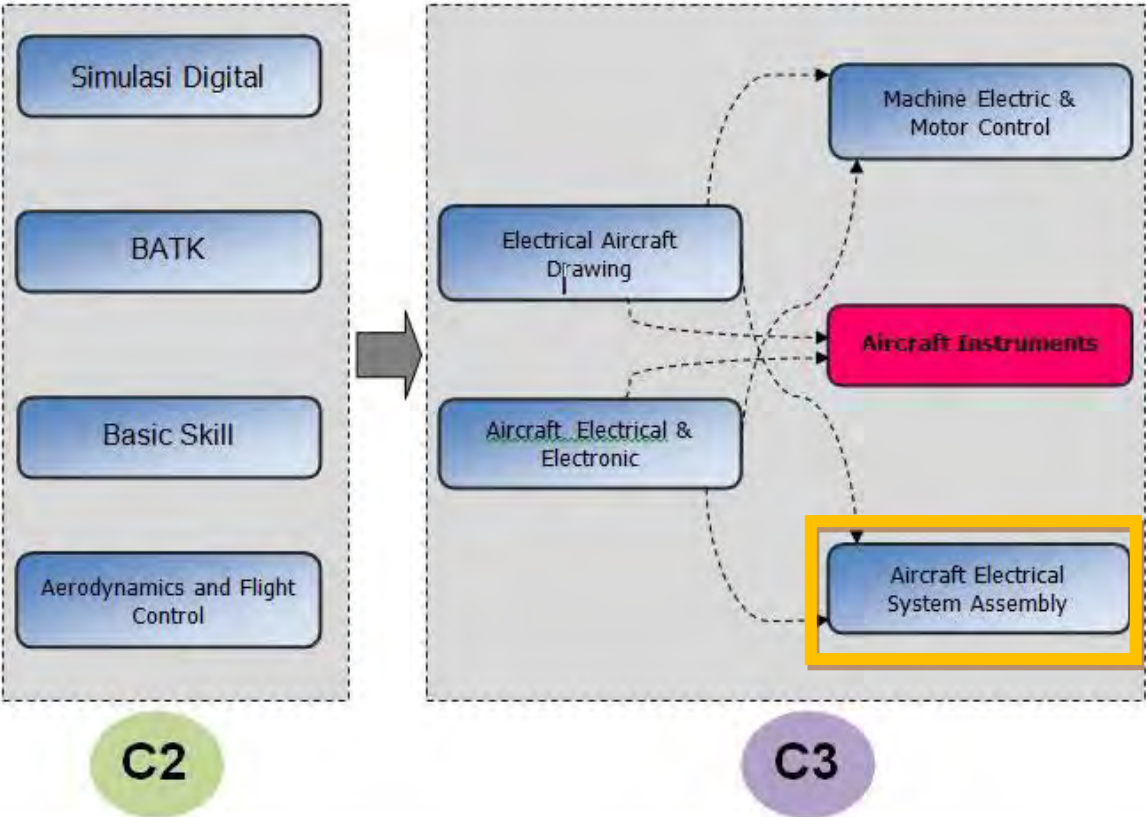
Simulasi Digital

BATK

Basic Skill

Aerodynamics and Flight Control

Electrical Aircraft Drawing

Aircraft Electrical & Electronic

Machine Electric & Motor Control

Aircraft Instruments

Aircraft Electrical System Assembly

C2

C3